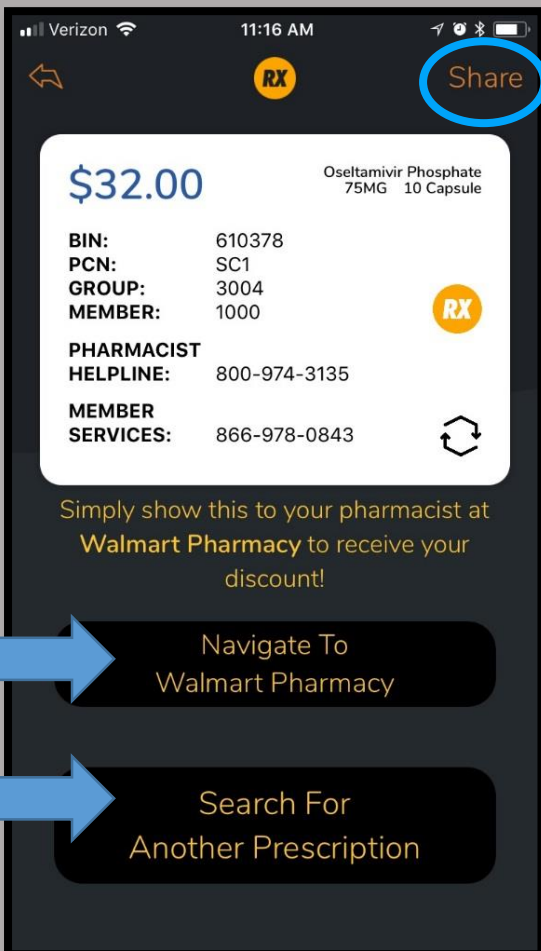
Verizon 11:16 AM

RX Share

$32.00

Oseltamivir Phosphate
75MG 10 Capsule

| | |
|---|---|
| BIN: | 610378 |
| PCN: | SC1 |
| GROUP: | 3004 |
| MEMBER: | 1000 |
| PHARMACIST HELPLINE: | 800-974-3135 |
| MEMBER SERVICES: | 866-978-0843 |

RX

Simply show this to your pharmacist at Walmart Pharmacy to receive your discount!

Navigate To
Walmart Pharmacy

Search For
Another Prescription